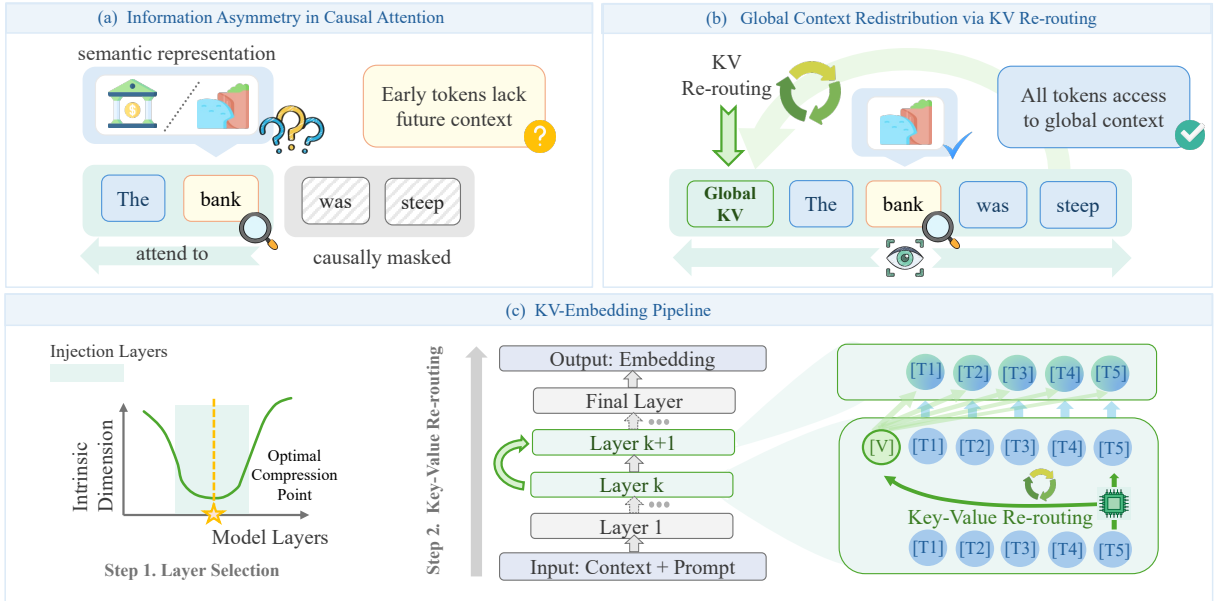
(a) Information Asymmetry in Causal Attention

semantic representation

Early tokens lack future context

The

bank

was

steep

attend to

causally masked

(b) Global Context Redistribution via KV Re-routing

KV Re-routing

All tokens access to global context

Global KV

The

bank

was

steep

(c) KV-Embedding Pipeline

Injection Layers

Intrinsic Dimension

Optimal Compression Point

Model Layers

Step 1. Layer Selection

Step 2. Key-Value Re-routing

Output: Embedding

Final Layer

Layer k+1

Layer k

Layer 1

Input: Context + Prompt

[T1] [T2] [T3] [T4] [T5]

[V] [T1] [T2] [T3] [T4] [T5]

Key-Value Re-routing

[T1] [T2] [T3] [T4] [T5]